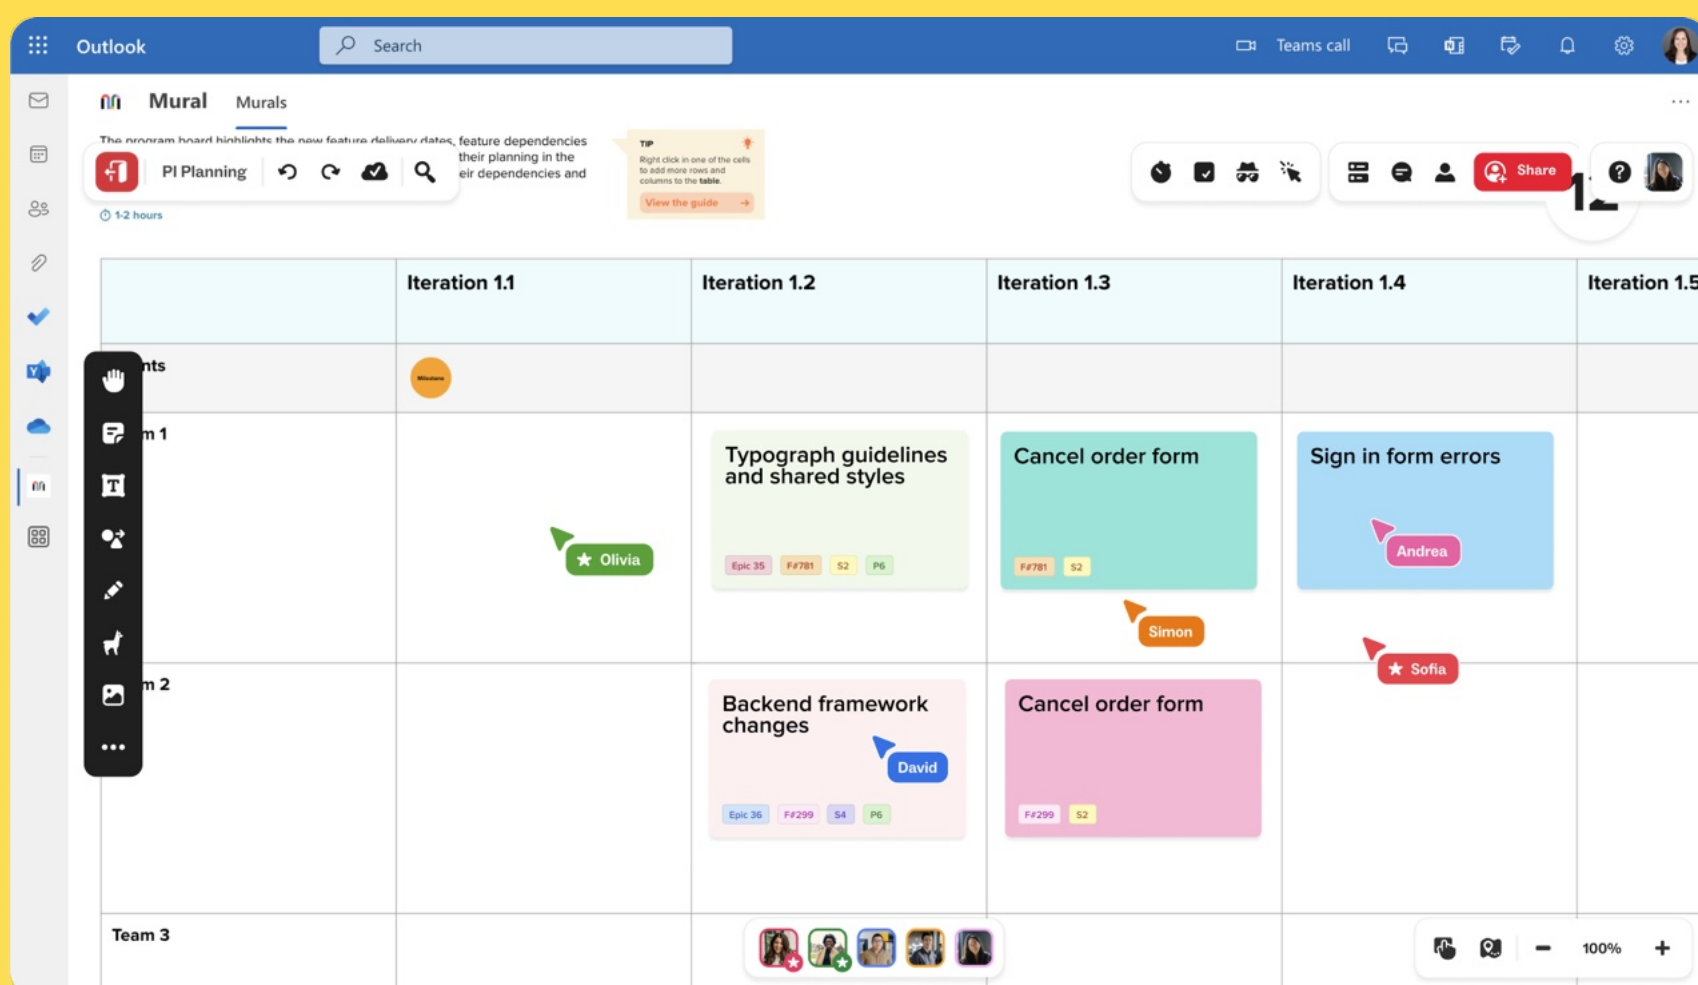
Outlook

Search

Teams call

Mural Murals

The program board highlights the new feature delivery dates, feature dependencies their planning in the eir dependencies and

PI Planning

1-2 hours

TIP
Right click in one of the cells to add more rows and columns to the table.
View the guide

Share

| | Iteration 1.1 | Iteration 1.2 | Iteration 1.3 | Iteration 1.4 | Iteration 1.5 |
|---|---|---|---|---|---|
| nts | Milestone | | | | |
| m 1 | | Typograph guidelines and shared styles<br>Epic 35 F#781 S2 P6 | Cancel order form<br>F#781 S2 | Sign in form errors | |
| m 2 | | Backend framework changes<br>Epic 36 F#299 S4 P6 | Cancel order form<br>F#299 S2 | | |
| Team 3 | | | | | |

Olivia

Andrea

Simon

Sofia

David

100%